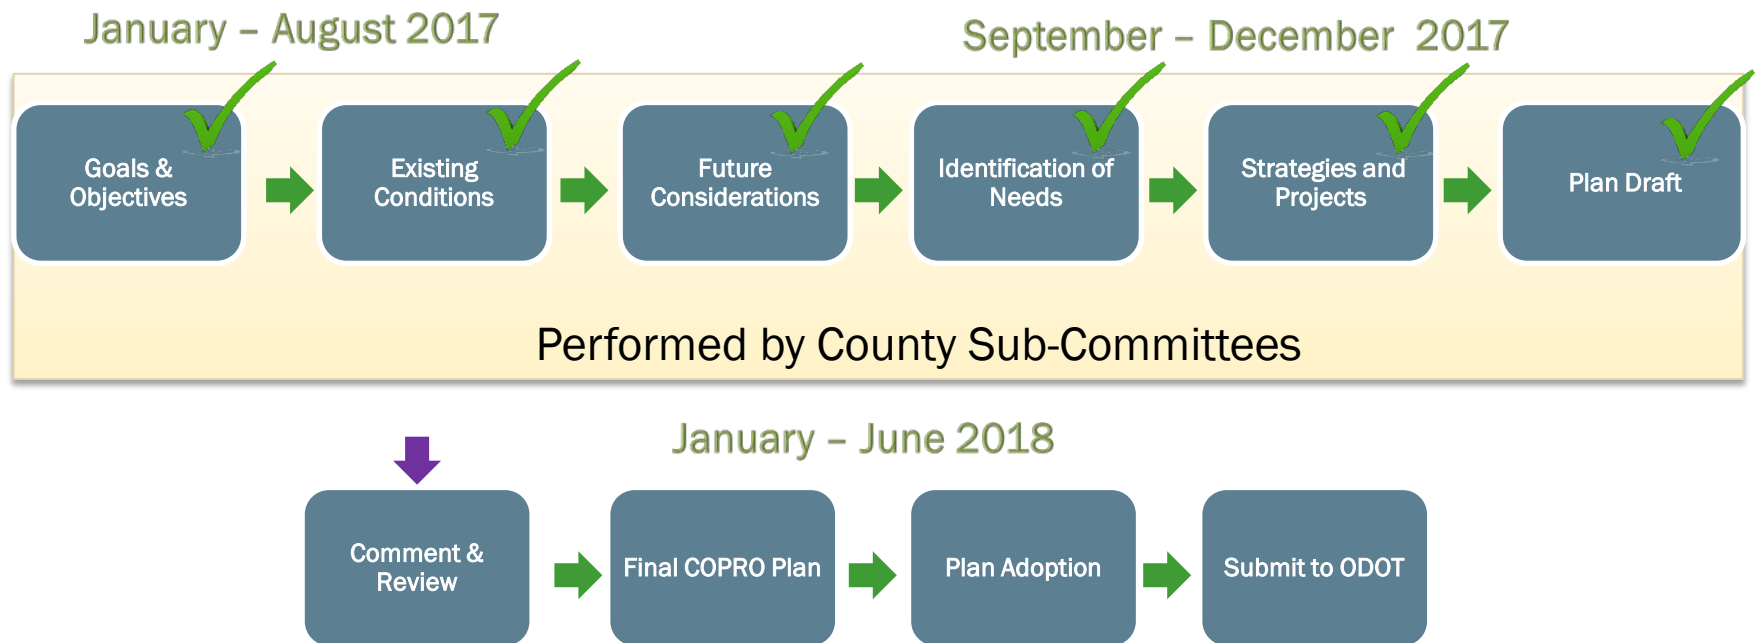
January – August 2017

September – December 2017

Goals & Objectives

Existing Conditions

Future Considerations

Identification of Needs

Strategies and Projects

Plan Draft

Performed by County Sub-Committees

January – June 2018

Comment & Review

Final COPRO Plan

Plan Adoption

Submit to ODOT